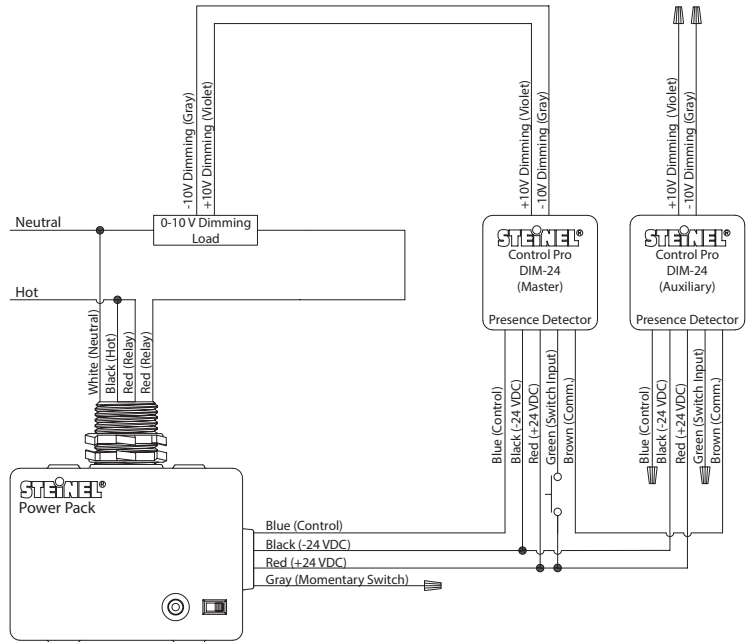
-10V Dimming (Gray)
+10V Dimming (Violet)

Neutral

0-10 V Dimming Load

Hot

White (Neutral)
Black (Hot)
Red (Relay)
Red (Relay)

+10V Dimming (Violet)
-10V Dimming (Gray)

STEINEL®
Control Pro
DIM-24
(Master)
Presence Detector

Blue (Control)
Black (-24 VDC)
Red (+24 VDC)
Green (Switch Input)
Brown (Comm.)

+10V Dimming (Violet)
-10V Dimming (Gray)

STEINEL®
Control Pro
DIM-24
(Auxiliary)
Presence Detector

Blue (Control)
Black (-24 VDC)
Red (+24 VDC)
Green (Switch Input)
Brown (Comm.)

STEINEL®
Power Pack

Blue (Control)
Black (-24 VDC)
Red (+24 VDC)
Gray (Momentary Switch)